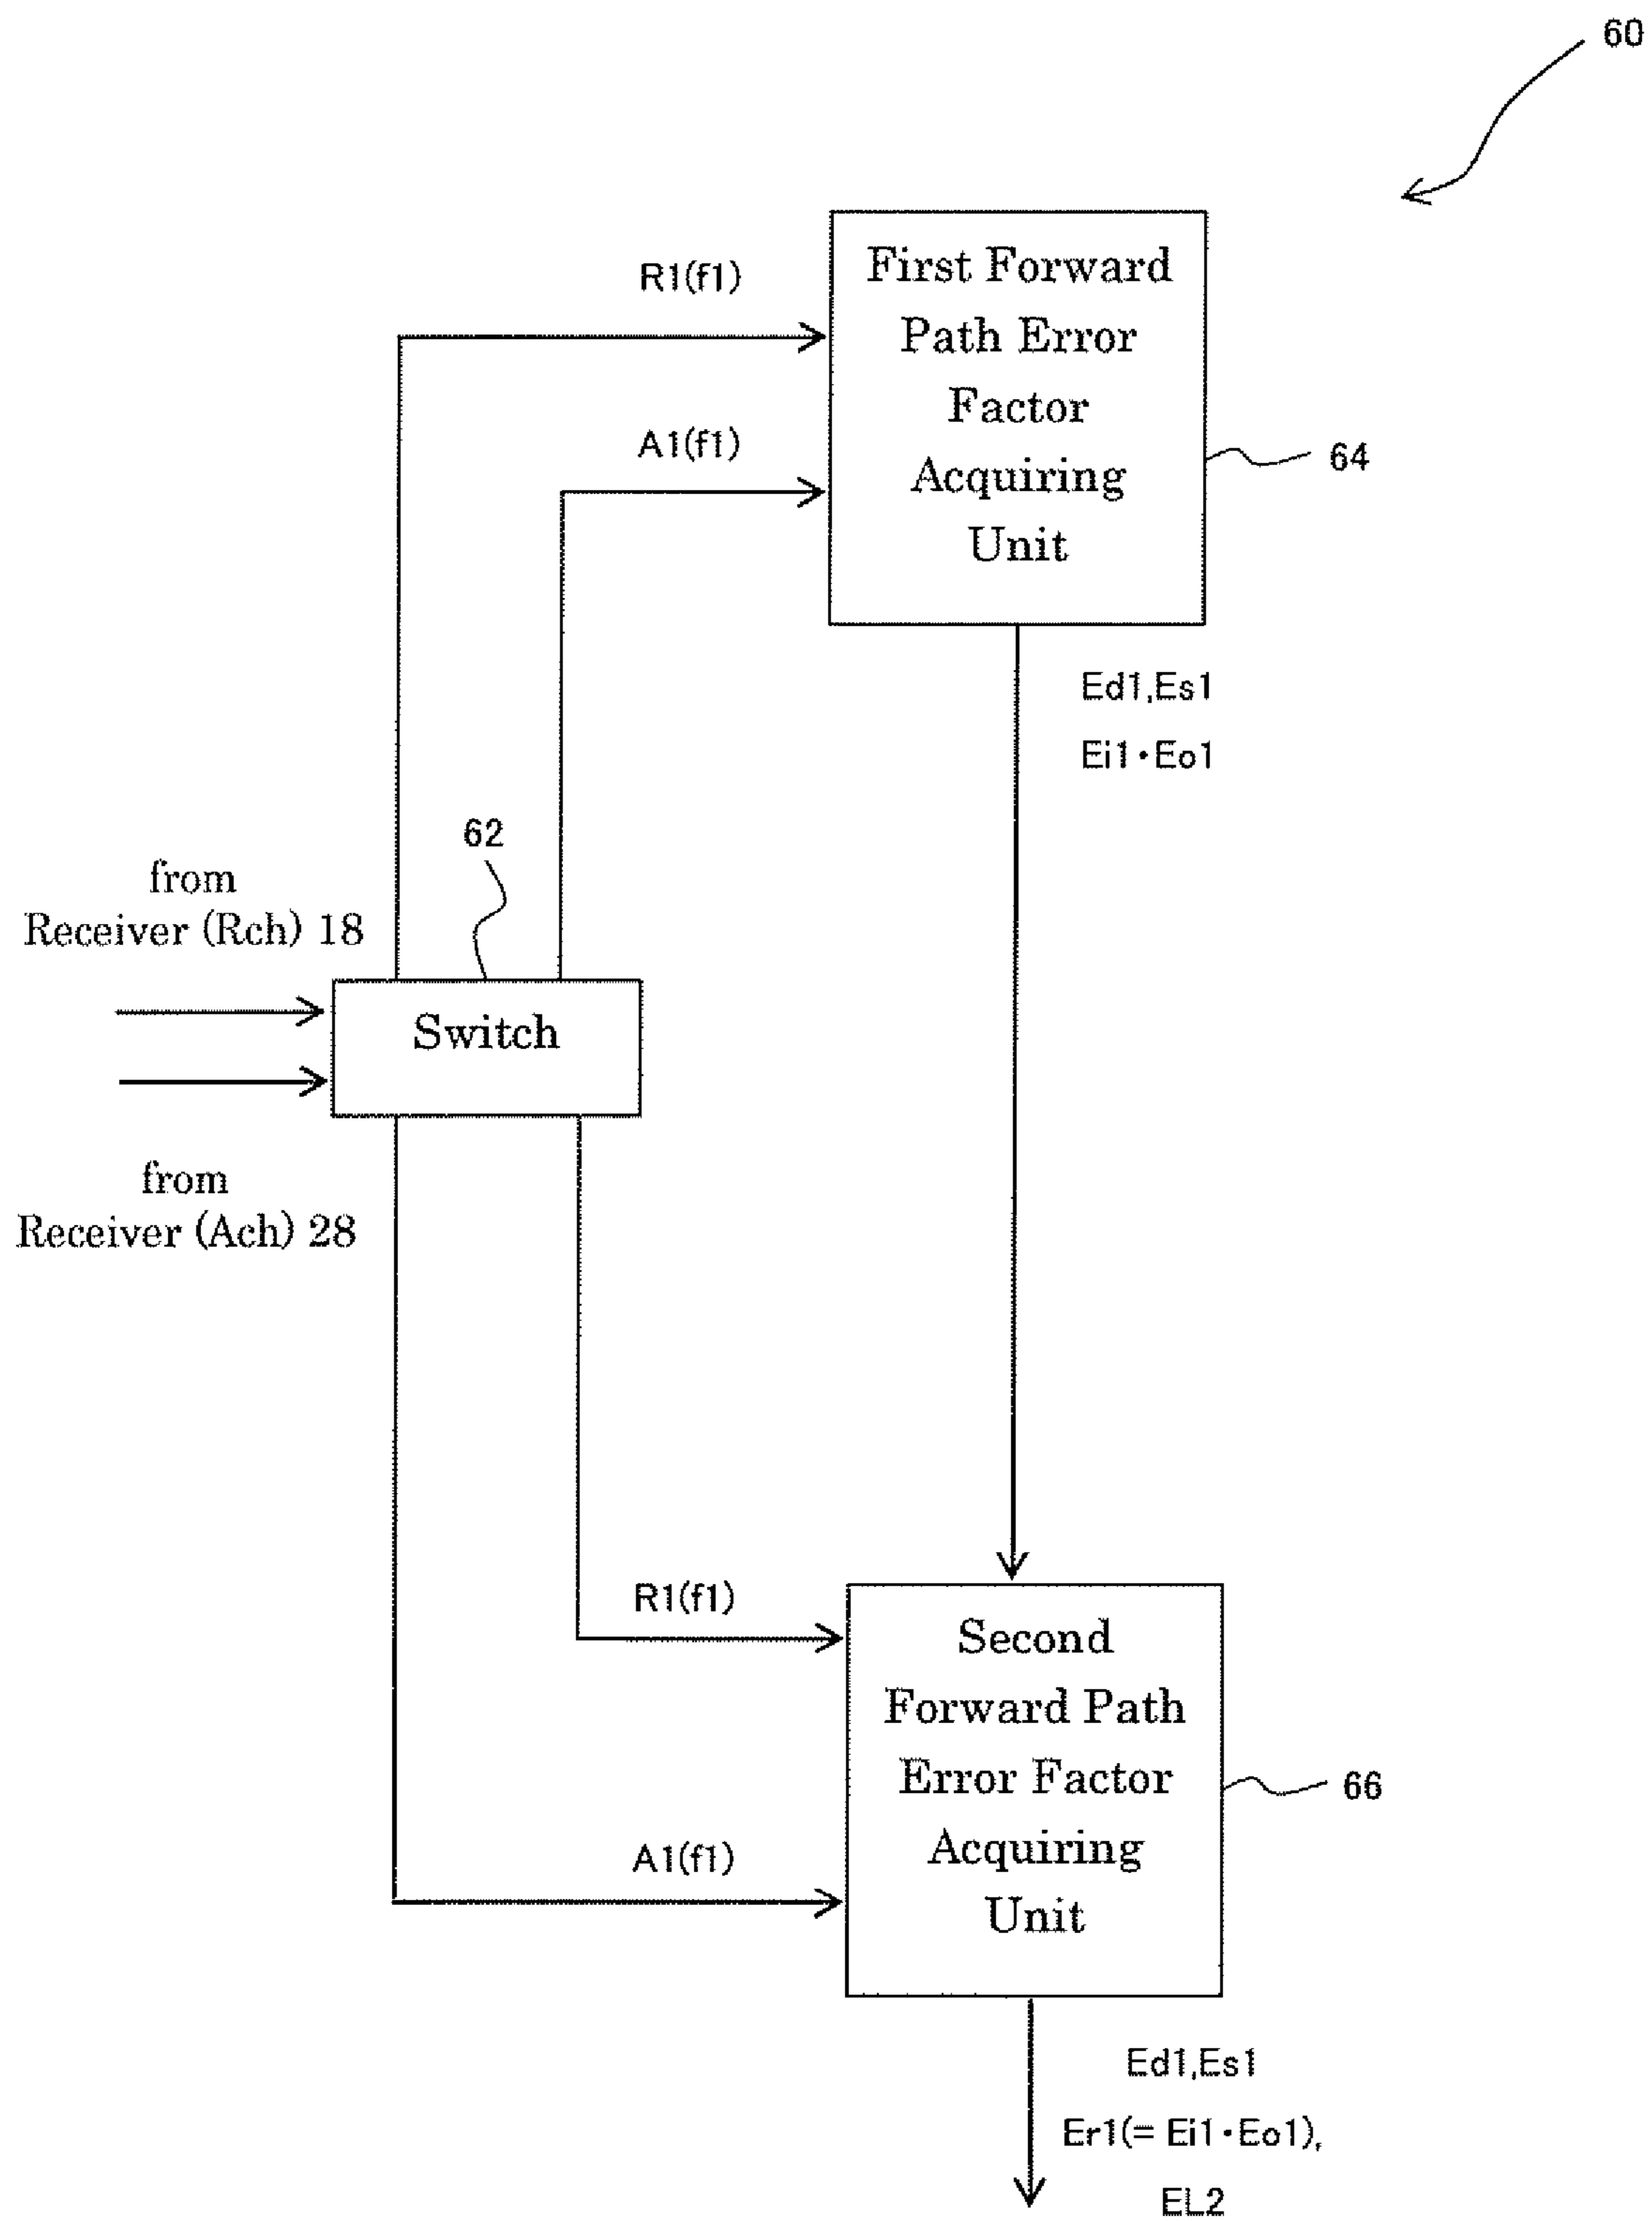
60

R1(f1)

First Forward Path Error Factor Acquiring Unit

A1(f1)

64

Ed1,Es1

Ei1・Eo1

62

from Receiver (Rch) 18

Switch

from Receiver (Ach) 28

R1(f1)

Second Forward Path Error Factor Acquiring Unit

66

A1(f1)

Ed1,Es1

Er1(= Ei1・Eo1),

EL2